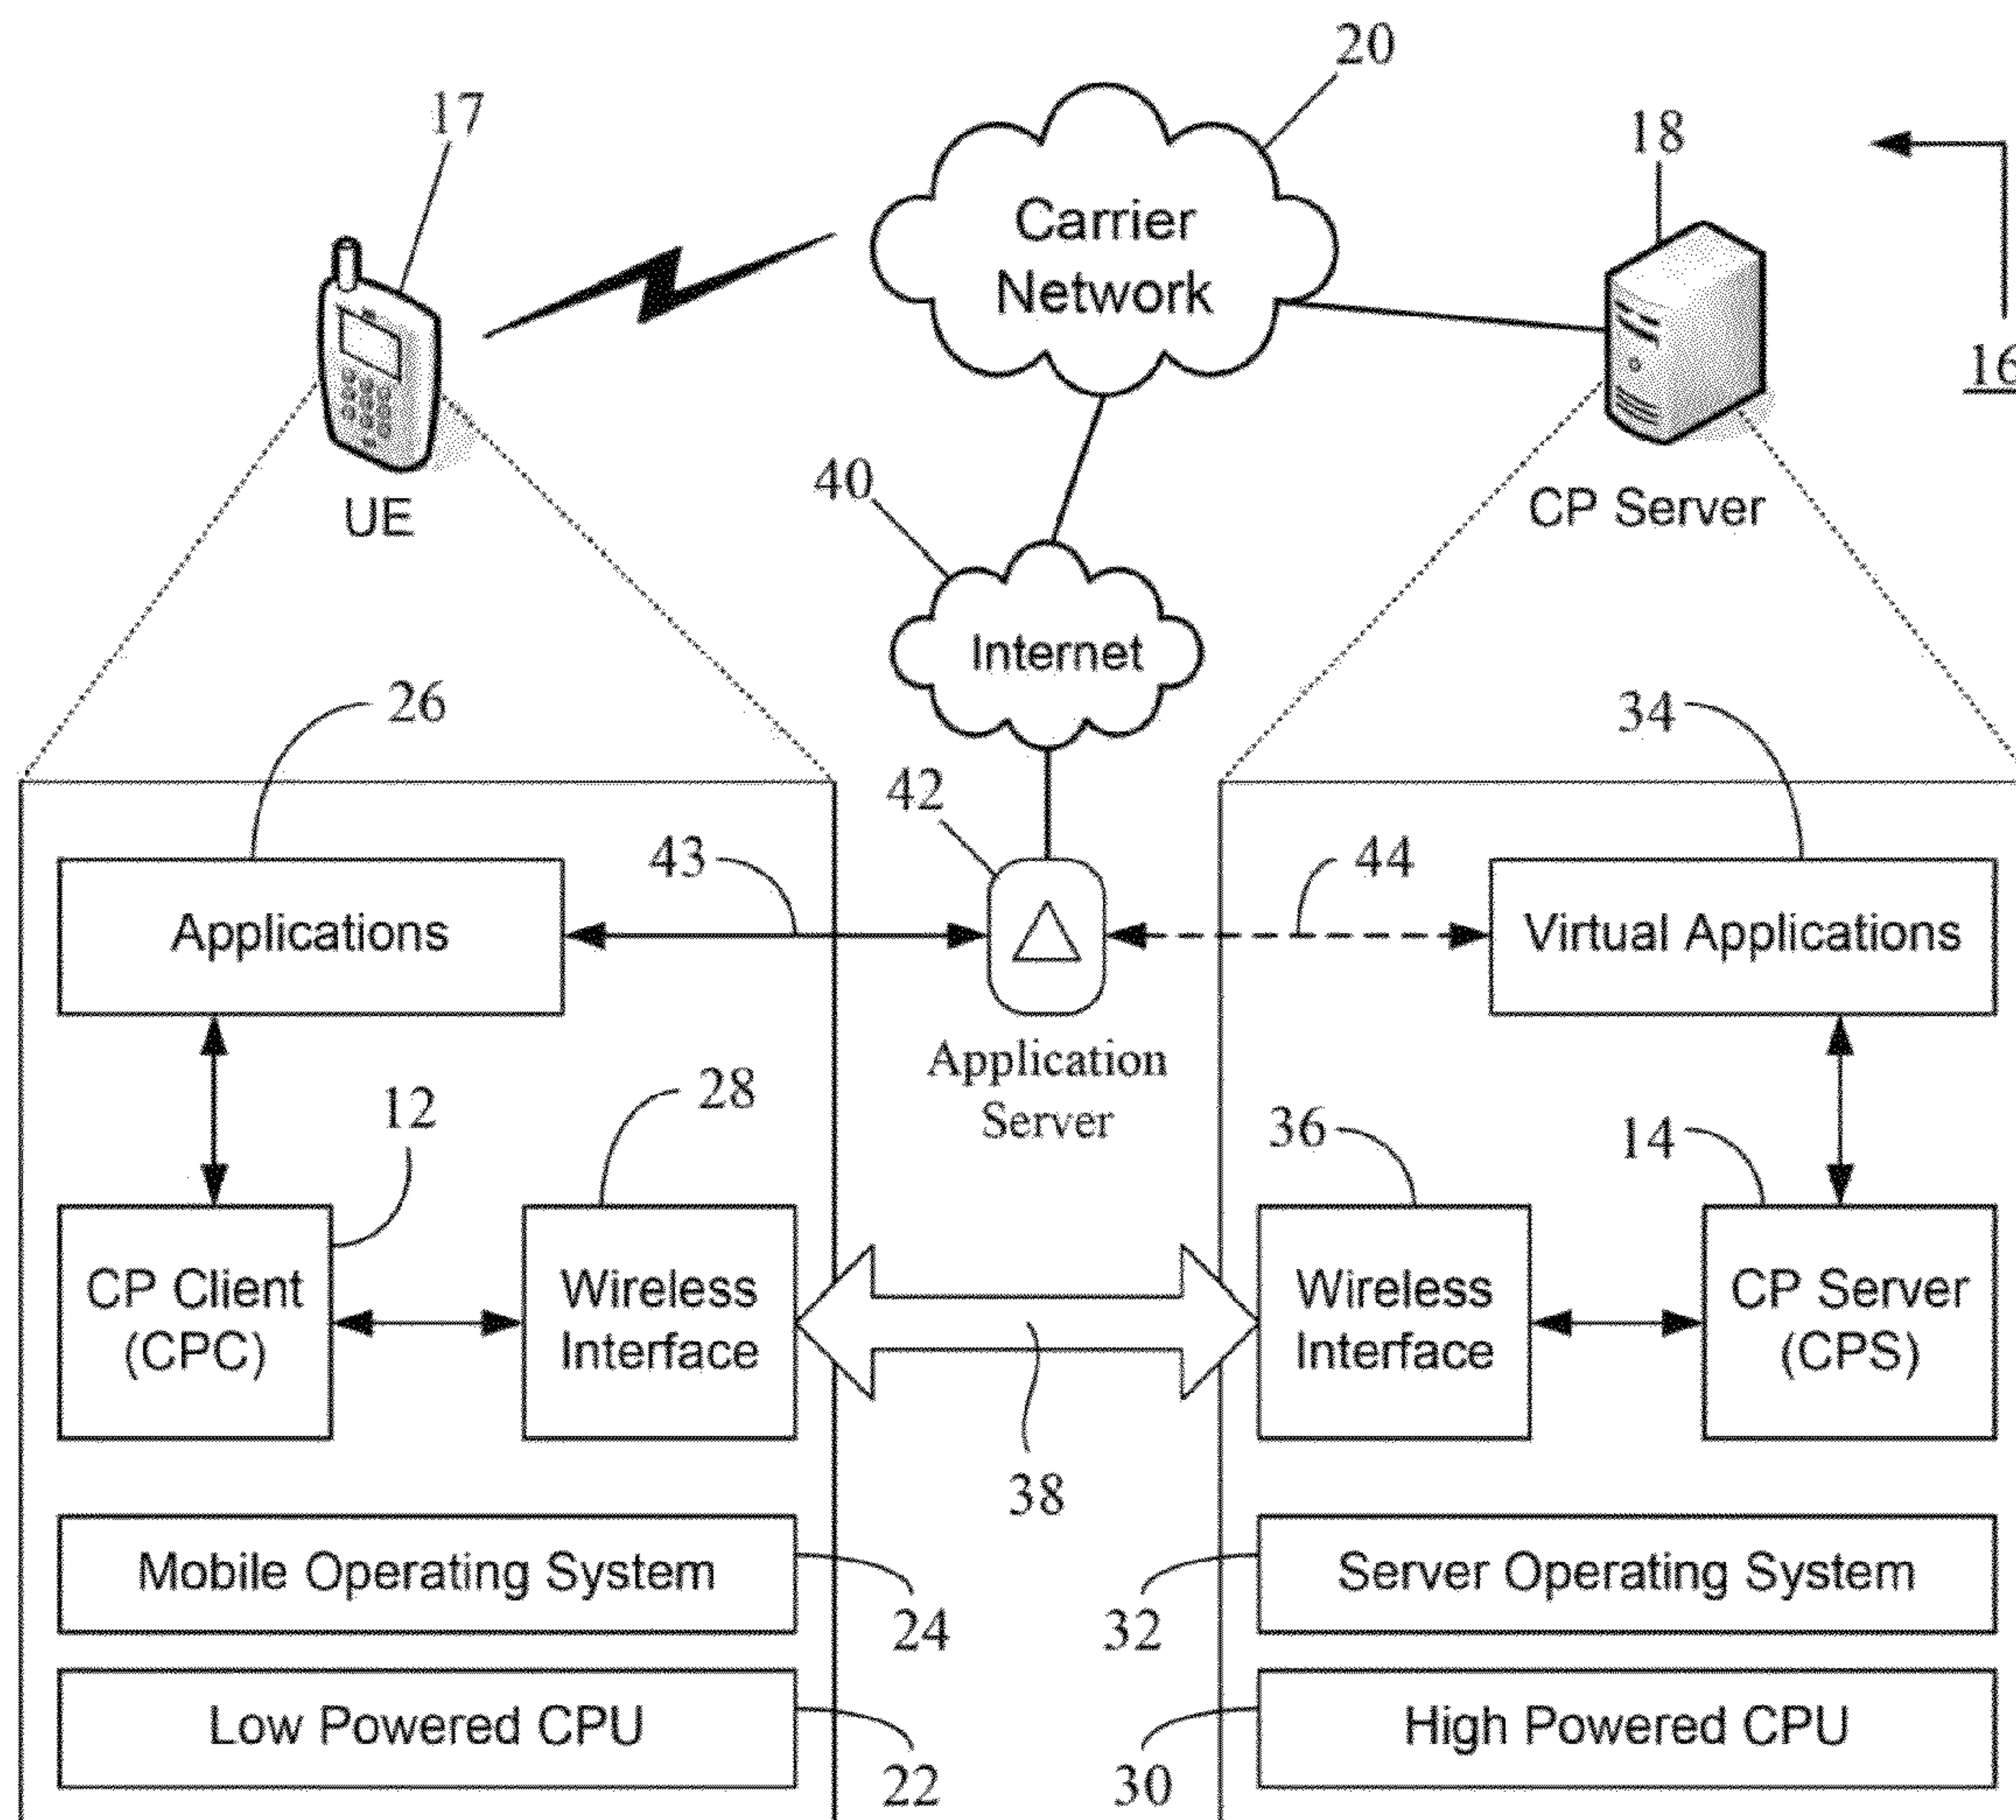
20

17

18

Carrier Network

16

UE

CP Server

40

Internet

26

34

42

43

44

Applications

Virtual Applications

Application Server

12

28

36

14

CP Client (CPC)

Wireless Interface

Wireless Interface

CP Server (CPS)

38

Mobile Operating System

Server Operating System

24

32

Low Powered CPU

High Powered CPU

22

30